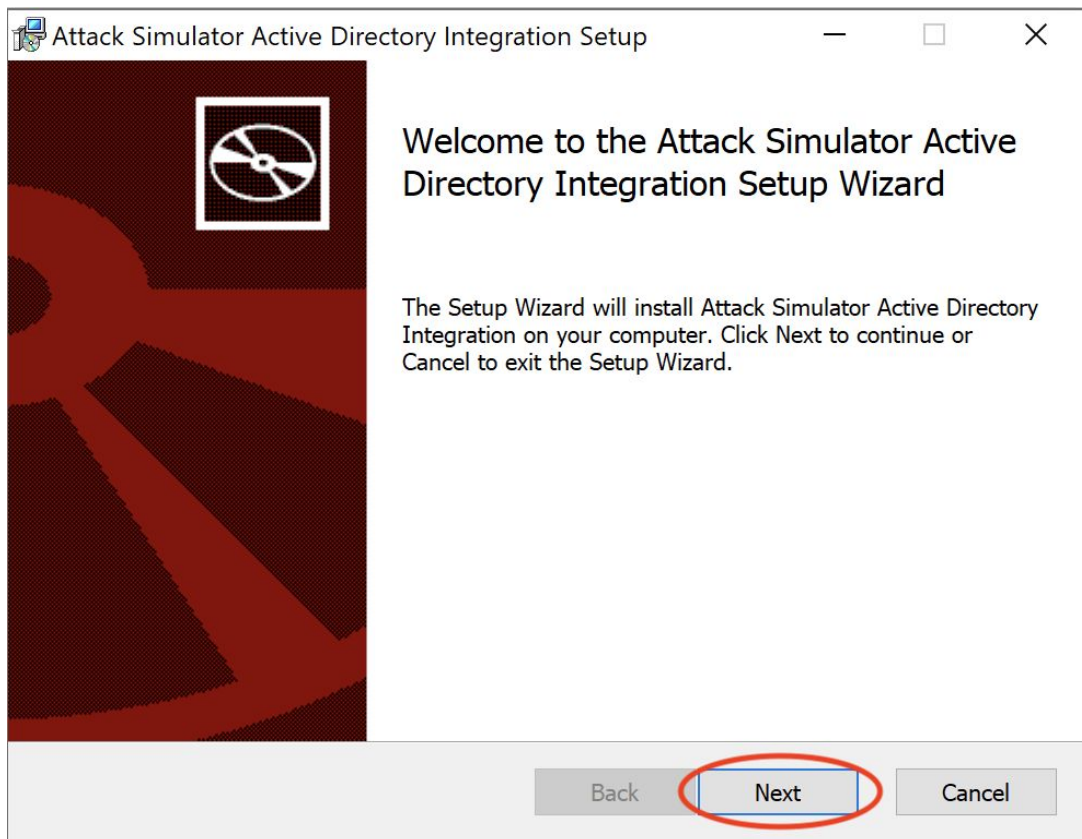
Attack Simulator Active Directory Integration Setup

Welcome to the Attack Simulator Active Directory Integration Setup Wizard

The Setup Wizard will install Attack Simulator Active Directory Integration on your computer. Click Next to continue or Cancel to exit the Setup Wizard.

Back
Next
Cancel